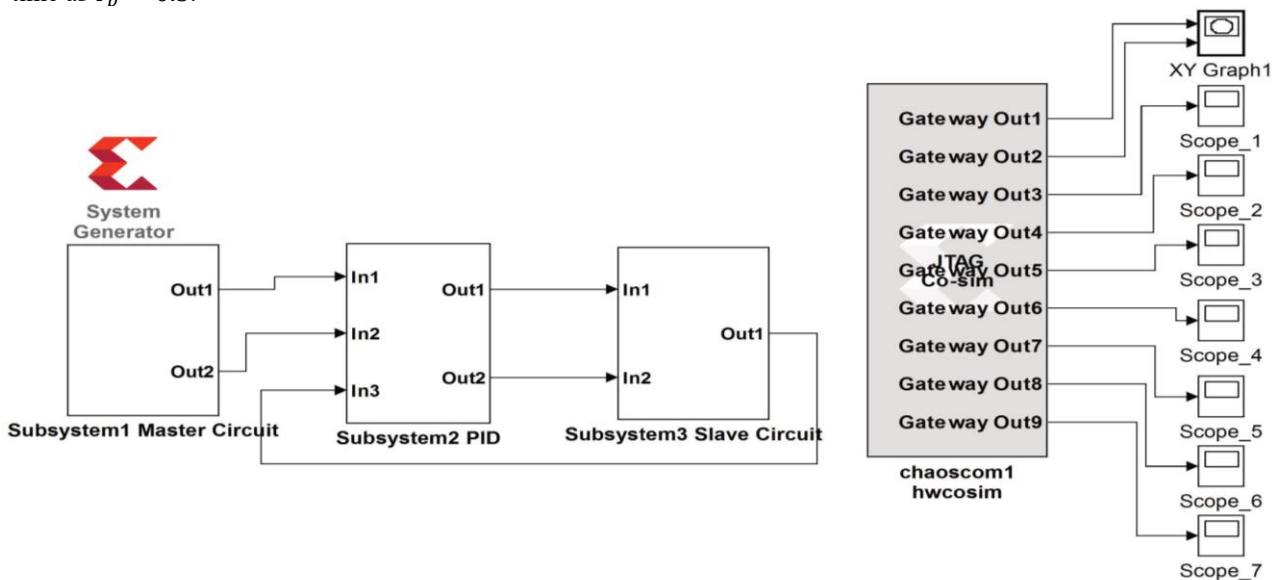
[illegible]

System Generator

Out1
Out2
Subsystem1 Master Circuit

In1
In2
In3
Out1
Out2
Subsystem2 PID

In1
In2
Out1
Subsystem3 Slave Circuit

Gateway Out1
Gateway Out2
Gateway Out3
Gateway Out4
JTAG Co-sim
Gateway Out5
Gateway Out6
Gateway Out7
Gateway Out8
Gateway Out9
chaoscom1 hwcosim

XY Graph1
Scope_1
Scope_2
Scope_3
Scope_4
Scope_5
Scope_6
Scope_7